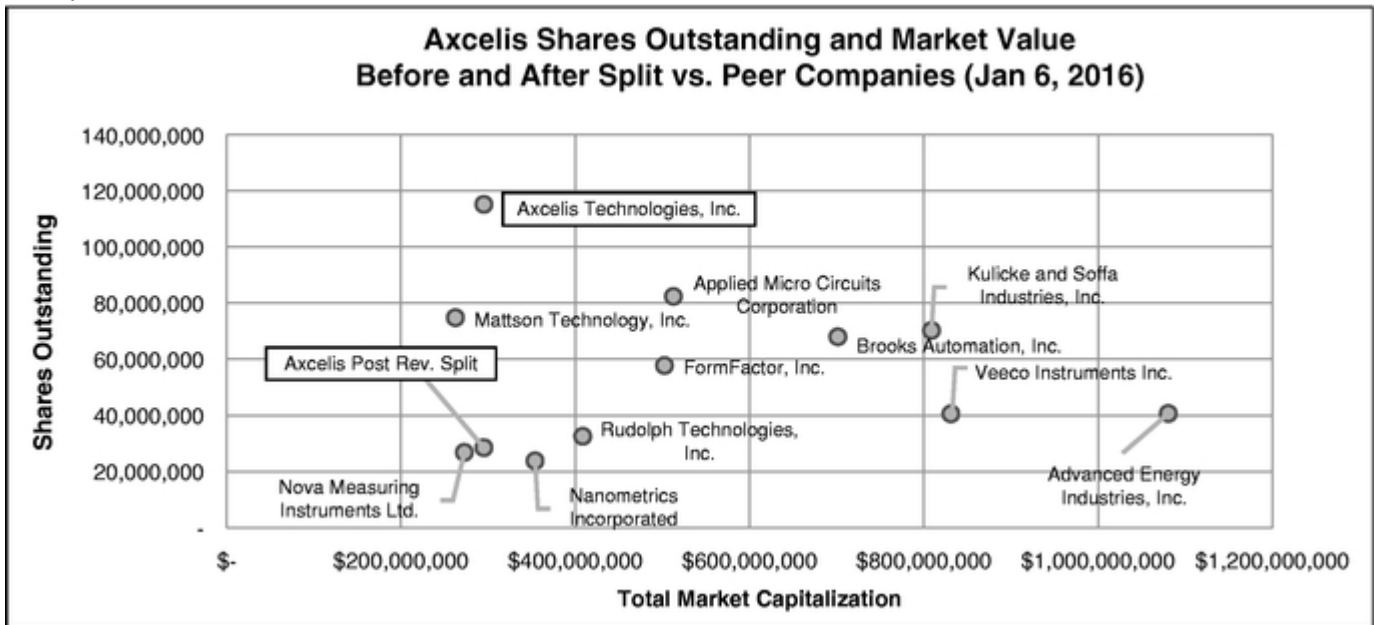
Axcelis Shares Outstanding and Market Value
Before and After Split vs. Peer Companies (Jan 6, 2016)

Shares Outstanding

140,000,000
120,000,000
100,000,000
80,000,000
60,000,000
40,000,000
20,000,000
-

Axcelis Technologies, Inc.
Applied Micro Circuits Corporation
Kulicke and Soffa Industries, Inc.
Mattson Technology, Inc.
Brooks Automation, Inc.
Axcelis Post Rev. Split
FormFactor, Inc.
Veeco Instruments Inc.
Rudolph Technologies, Inc.
Nova Measuring Instruments Ltd.
Nanometrics Incorporated
Advanced Energy Industries, Inc.

$-
$200,000,000
$400,000,000
$600,000,000
$800,000,000
$1,000,000,000
$1,200,000,000

Total Market Capitalization